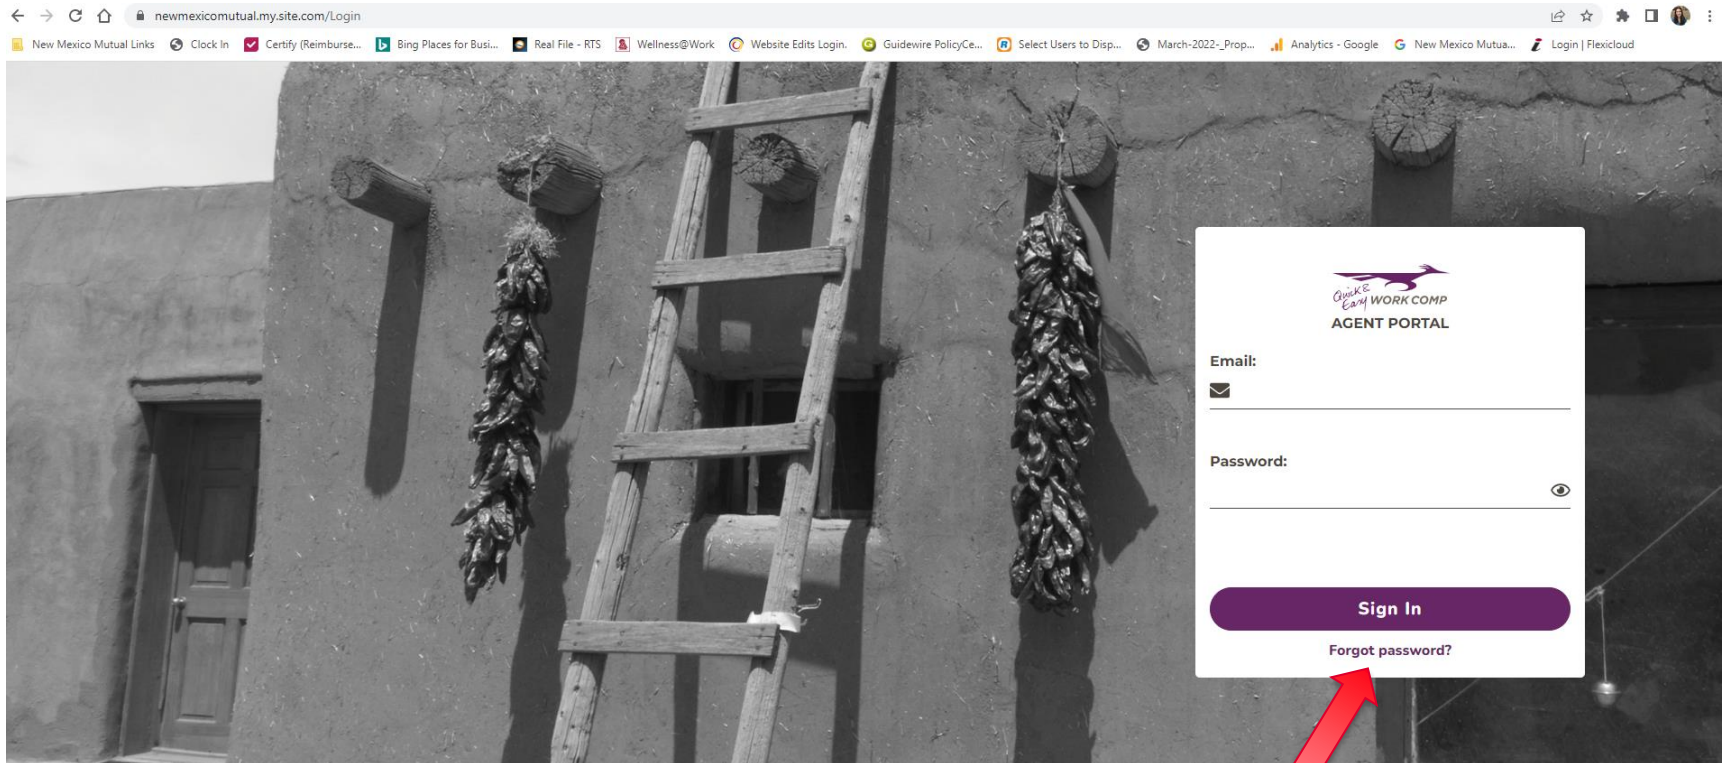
newmexicomutual.my.site.com/Login

New Mexico Mutual Links | Clock In | Certify (Reimburse... | Bing Places for Busi... | Real File - RTS | Wellness@Work | Website Edits Login. | Guidewire PolicyCe... | Select Users to Disp... | March-2022-_Prop... | Analytics - Google | New Mexico Mutua... | Login | Flexicloud

Quick & Easy WORK COMP
AGENT PORTAL

Email:

Password:

Sign In

Forgot password?